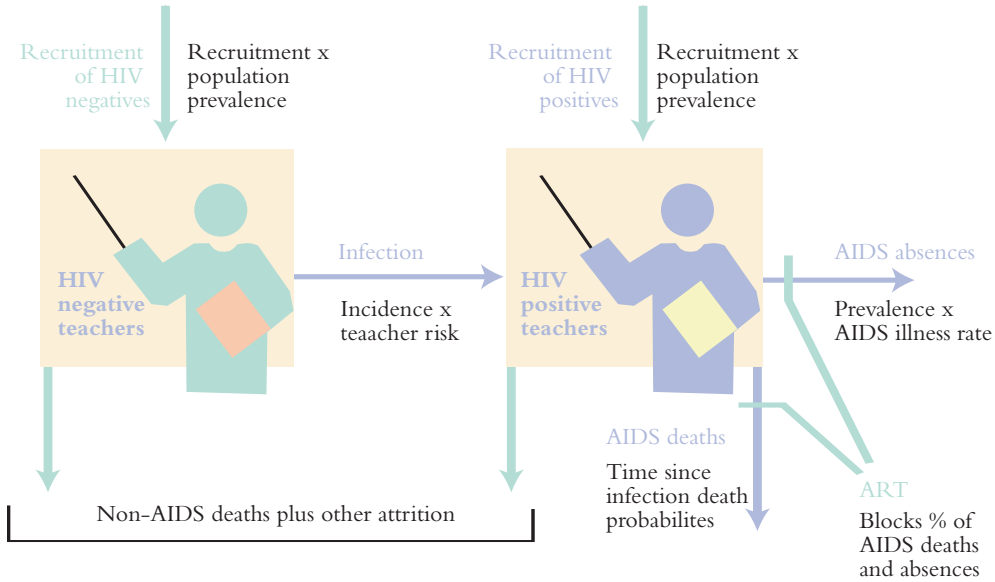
Recruitment of HIV negatives

Recruitment x population prevalence

Recruitment of HIV positives

Recruitment x population prevalence

HIV negative teachers

Infection

Incidence x teaacher risk

HIV positive teachers

AIDS absences

Prevalence x AIDS illness rate

AIDS deaths

Time since infection death probabilites

ART

Blocks % of AIDS deaths and absences

Non-AIDS deaths plus other attrition